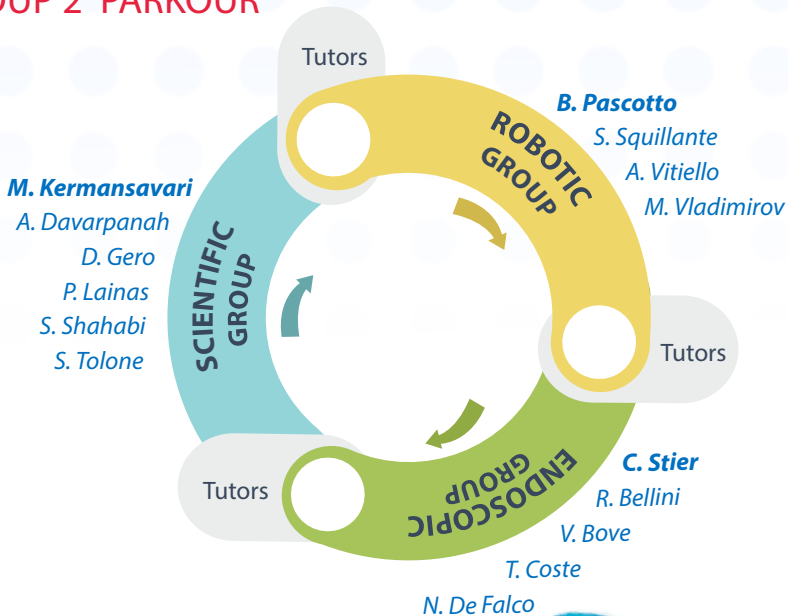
UP 2 PARKOUR

Tutors

ROBOTIC GROUP

B. Pascotto
S. Squillante
A. Vitiello
M. Vladimirov

M. Kermansavari
A. Davarpanah
D. Gero
P. Lainas
S. Shahabi
S. Tolone

SCIENTIFIC GROUP

Tutors

ENDOSCOPIC GROUP

C. Stier
R. Bellini
V. Bove
T. Coste
N. De Falco

Tutors